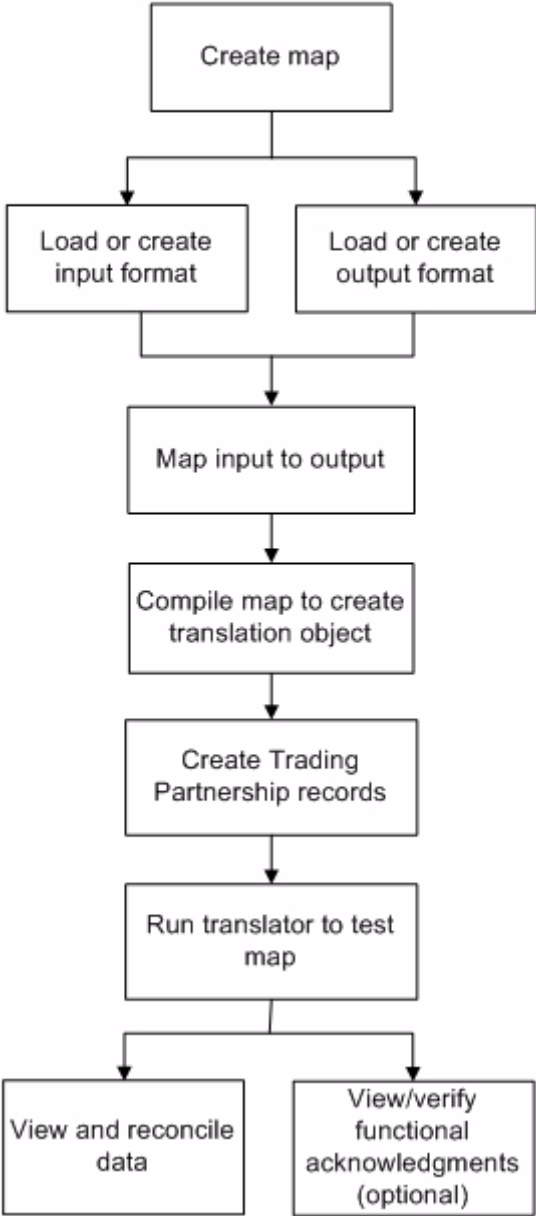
Create map

Load or create input format

Load or create output format

Map input to output

Compile map to create translation object

Create Trading Partnership records

Run translator to test map

View and reconcile data

View/verify functional acknowledgments (optional)